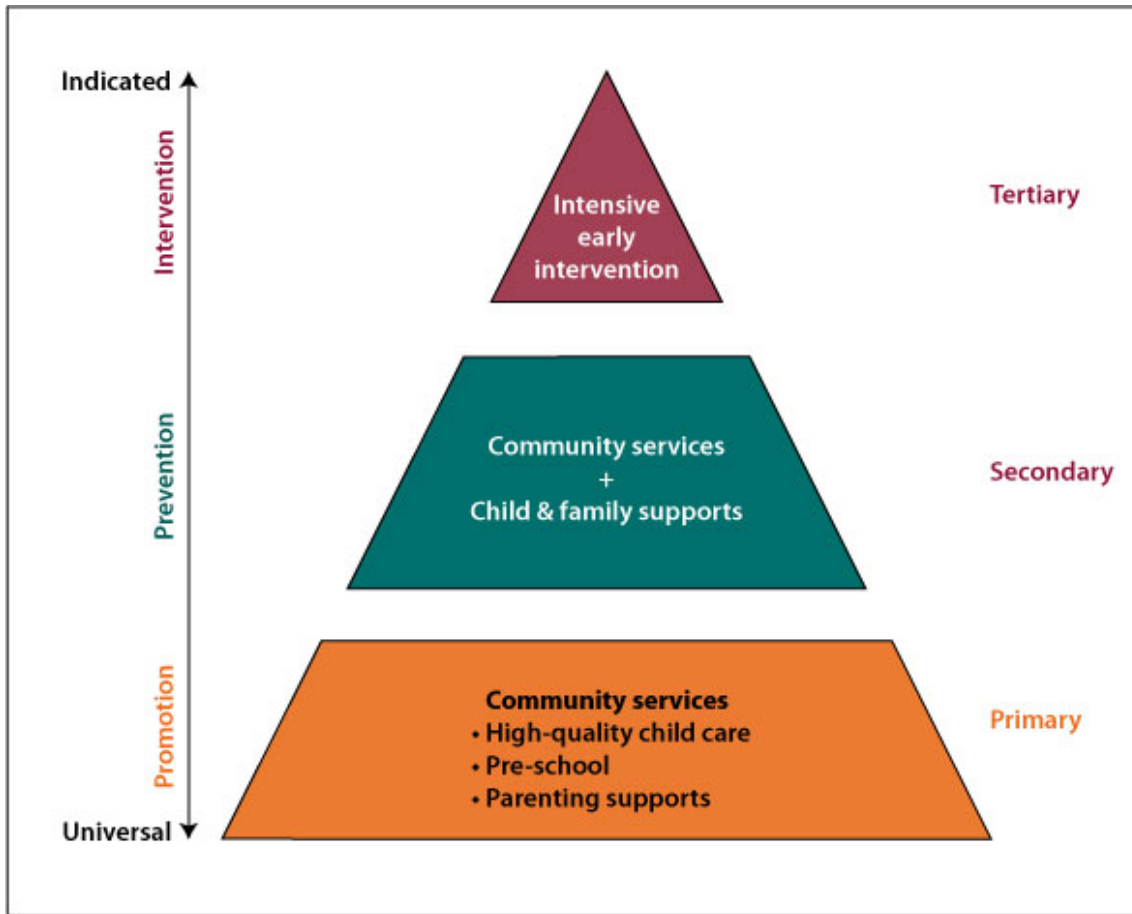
Indicated

Intervention

Prevention

Promotion

Universal

Intensive early intervention

Tertiary

Community services
+
Child & family supports

Secondary

**Community services**
• High-quality child care
• Pre-school
• Parenting supports

Primary